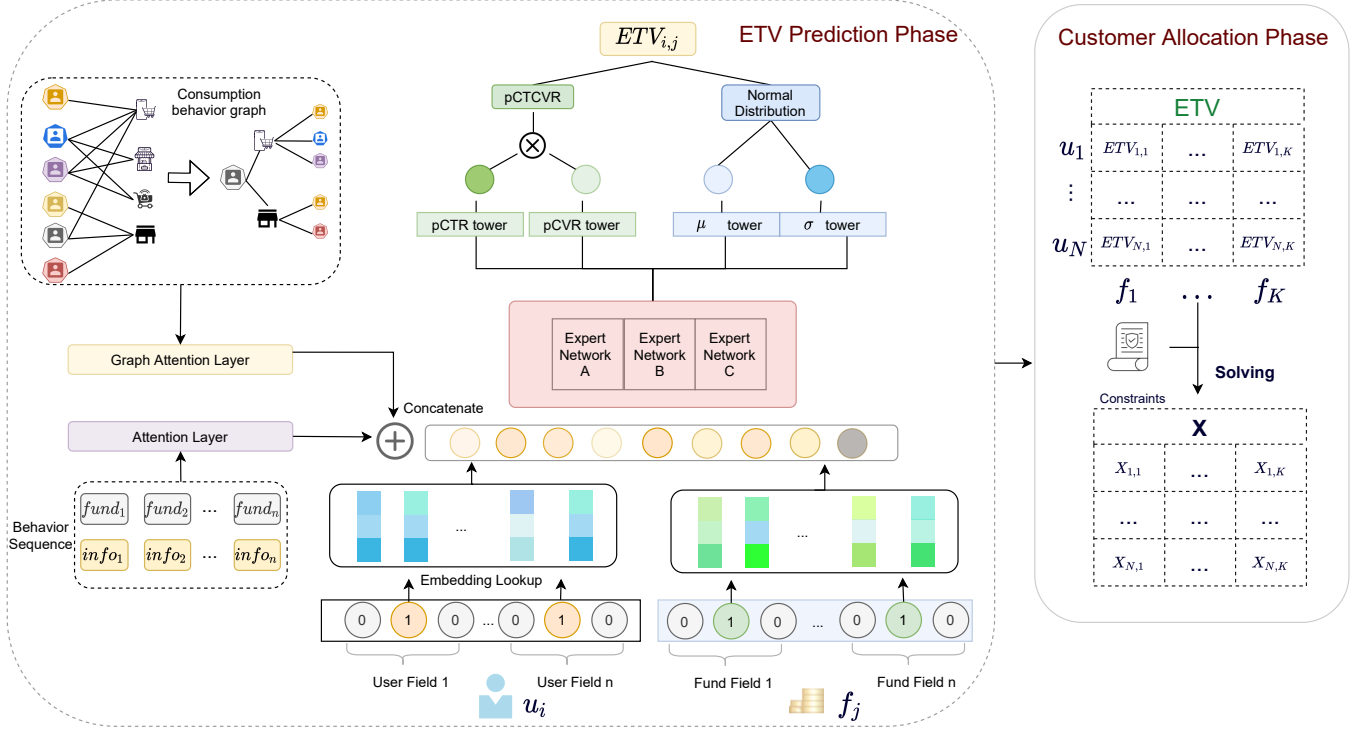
$ETV_{i,j}$

ETV Prediction Phase

Customer Allocation Phase

Consumption behavior graph

pCTCVR

Normal Distribution

pCTR tower

pCVR tower

$\mu$ tower

$\sigma$ tower

Expert Network A

Expert Network B

Expert Network C

Graph Attention Layer

Concatenate

Attention Layer

Behavior Sequence

$fund_1$ $fund_2$ ... $fund_n$

$info_1$ $info_2$ ... $info_n$

...

...

Embedding Lookup

0 1 0 ... 0 1 0

0 1 0 ... 0 1 0

User Field 1

User Field n

$u_i$

Fund Field 1

Fund Field n

$f_j$

| | ETV | | |
|---|---|---|---|
| $u_1$ | $ETV_{1,1}$ | ... | $ETV_{1,K}$ |
| $\vdots$ | ... | ... | ... |
| $u_N$ | $ETV_{N,1}$ | ... | $ETV_{N,K}$ |

$f_1$ ... $f_K$

Solving

Constraints

| X | | |
|---|---|---|
| $X_{1,1}$ | ... | $X_{1,K}$ |
| ... | ... | ... |
| $X_{N,1}$ | ... | $X_{N,K}$ |